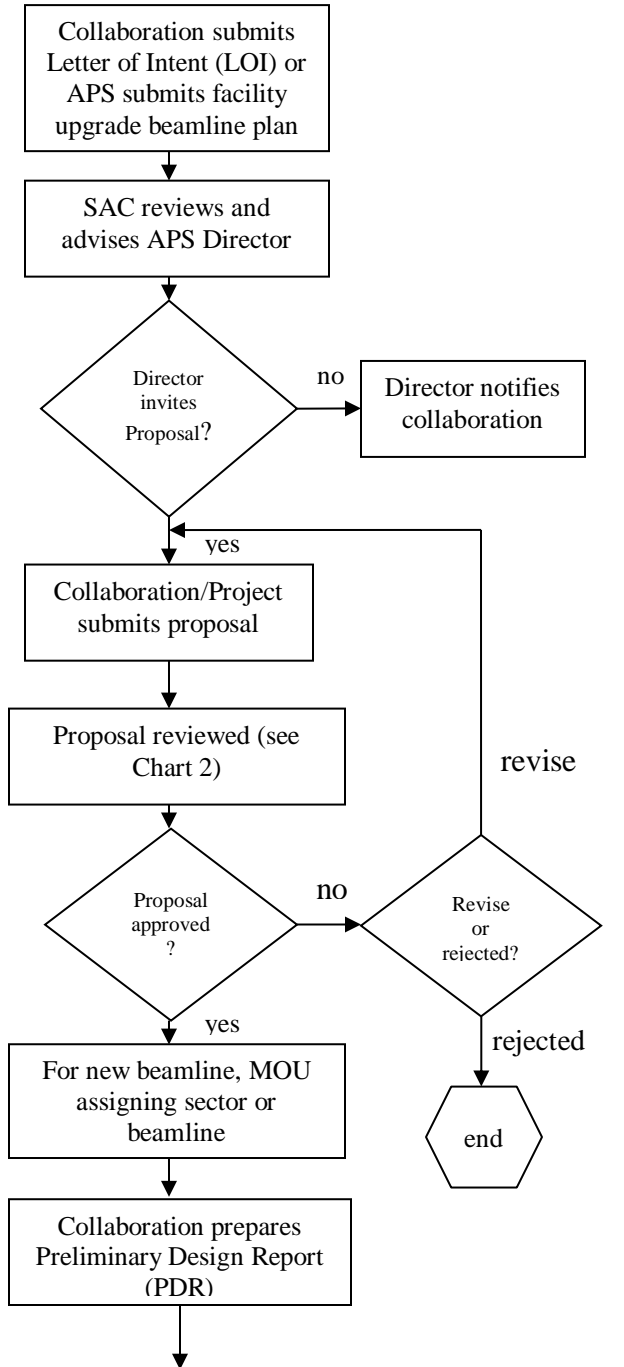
Collaboration submits Letter of Intent (LOI) or APS submits facility upgrade beamline plan

SAC reviews and advises APS Director

Director invites Proposal?

no

Director notifies collaboration

yes

Collaboration/Project submits proposal

Proposal reviewed (see Chart 2)

revise

Proposal approved ?

no

Revise or rejected?

yes

rejected

For new beamline, MOU assigning sector or beamline

end

Collaboration prepares Preliminary Design Report (PDR)